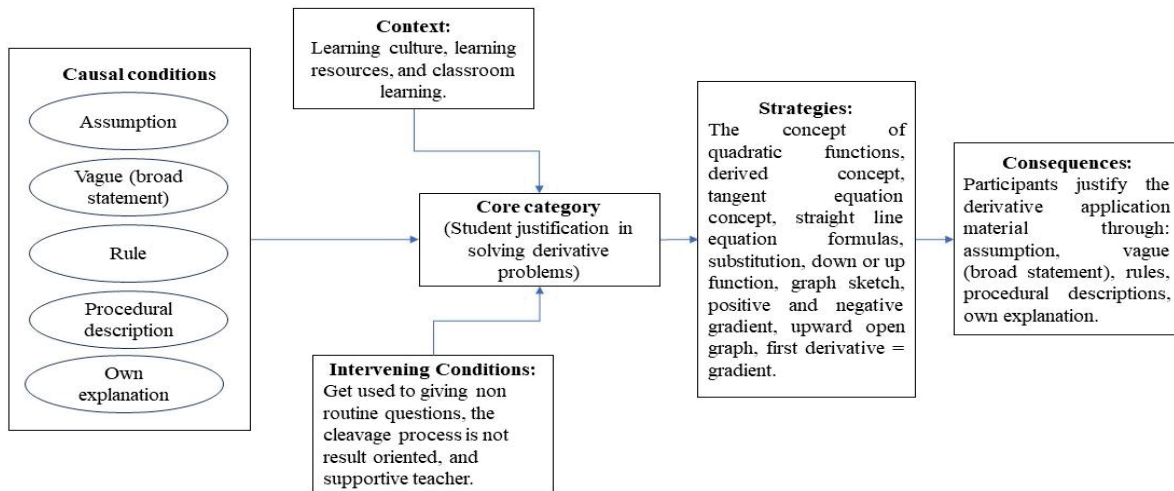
Causal conditions

Assumption

Vague (broad statement)

Rule

Procedural description

Own explanation

Context:
Learning culture, learning resources, and classroom learning.

Core category
(Student justification in solving derivative problems)

Intervening Conditions:
Get used to giving non routine questions, the cleavage process is not result oriented, and supportive teacher.

Strategies:
The concept of quadratic functions, derived concept, tangent equation concept, straight line equation formulas, substitution, down or up function, graph sketch, positive and negative gradient, upward open graph, first derivative = gradient.

Consequences:
Participants justify the derivative application material through: assumption, vague (broad statement), rules, procedural descriptions, own explanation.